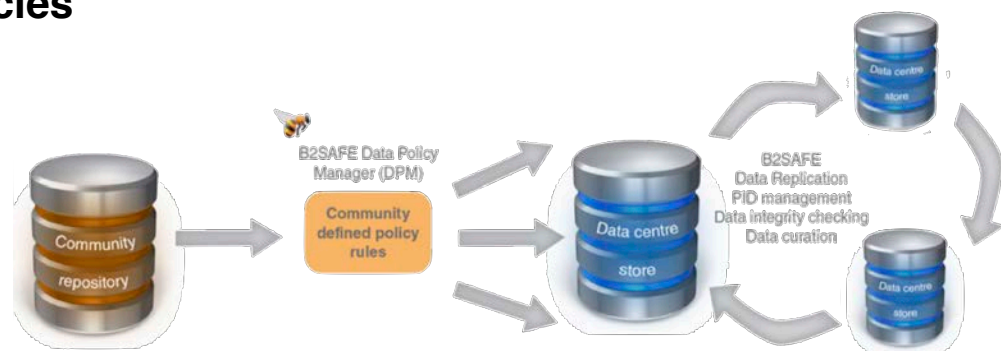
cies

Community repository

B2SAFE Data Policy Manager (DPM)

Community defined policy rules

Data centre store

B2SAFE
Data Replication
PID management
Data integrity checking
Data curation

Data centre store

Data centre store